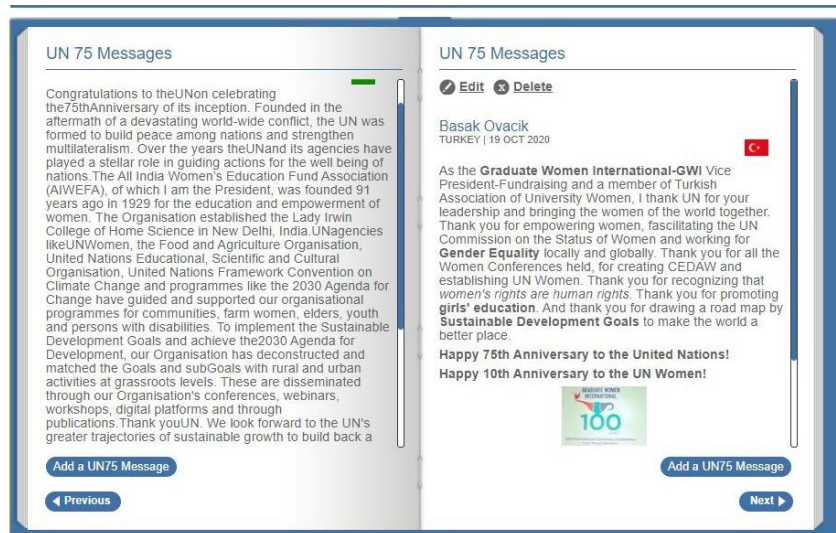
UN 75 Messages

Congratulations to theUNon celebrating the75thAnniversary of its inception. Founded in the aftermath of a devastating world-wide conflict, the UN was formed to build peace among nations and strengthen multilateralism. Over the years theUNand its agencies have played a stellar role in guiding actions for the well being of nations.The All India Women's Education Fund Association (AIWEFA), of which I am the President, was founded 91 years ago in 1929 for the education and empowerment of women. The Organisation established the Lady Irwin College of Home Science in New Delhi, India.UNagencies likeUNWomen, the Food and Agriculture Organisation, United Nations Educational, Scientific and Cultural Organisation, United Nations Framework Convention on Climate Change and programmes like the 2030 Agenda for Change have guided and supported our organisational programmes for communities, farm women, elders, youth and persons with disabilities. To implement the Sustainable Development Goals and achieve the2030 Agenda for Development, our Organisation has deconstructed and matched the Goals and subGoals with rural and urban activities at grassroots levels. These are disseminated through our Organisation's conferences, webinars, workshops, digital platforms and through publications.Thank youUN. We look forward to the UN's greater trajectories of sustainable growth to build back a

Add a UN75 Message

Previous

UN 75 Messages

Edit Delete

Basak Ovacik
TURKEY | 19 OCT 2020

As the **Graduate Women International-GWI** Vice President-Fundraising and a member of Turkish Association of University Women, I thank UN for your leadership and bringing the women of the world together. Thank you for empowering women, facilitating the UN Commission on the Status of Women and working for **Gender Equality** locally and globally. Thank you for all the Women Conferences held, for creating CEDAW and establishing UN Women. Thank you for recognizing that *women's rights are human rights*. Thank you for promoting **girls' education**. And thank you for drawing a road map by **Sustainable Development Goals** to make the world a better place.

**Happy 75th Anniversary to the United Nations!**

**Happy 10th Anniversary to the UN Women!**

GRADUATE WOMEN INTERNATIONAL
100

Add a UN75 Message

Next